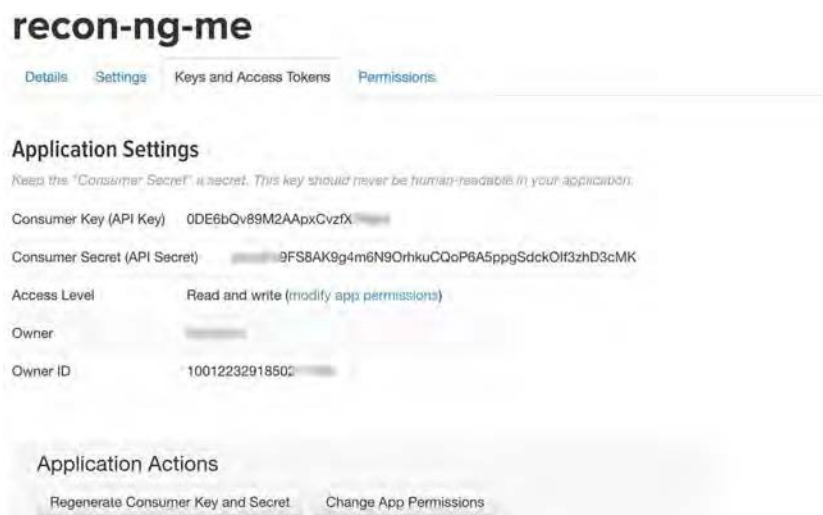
recon-ng-me

Details Settings Keys and Access Tokens Permissions

Application Settings

Keep the "Consumer Secret" a secret. This key should never be human-readable in your application.

Consumer Key (API Key) 0DE6bQv89M2AApxCvzfX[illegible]

Consumer Secret (API Secret) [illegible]9FS8AK9g4m6N9OrhkuCQoP6A5ppgSdckOlf3zhD3cMK

Access Level Read and write (modify app permissions)

Owner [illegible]

Owner ID 10012232918502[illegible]

Application Actions

Regenerate Consumer Key and Secret Change App Permissions